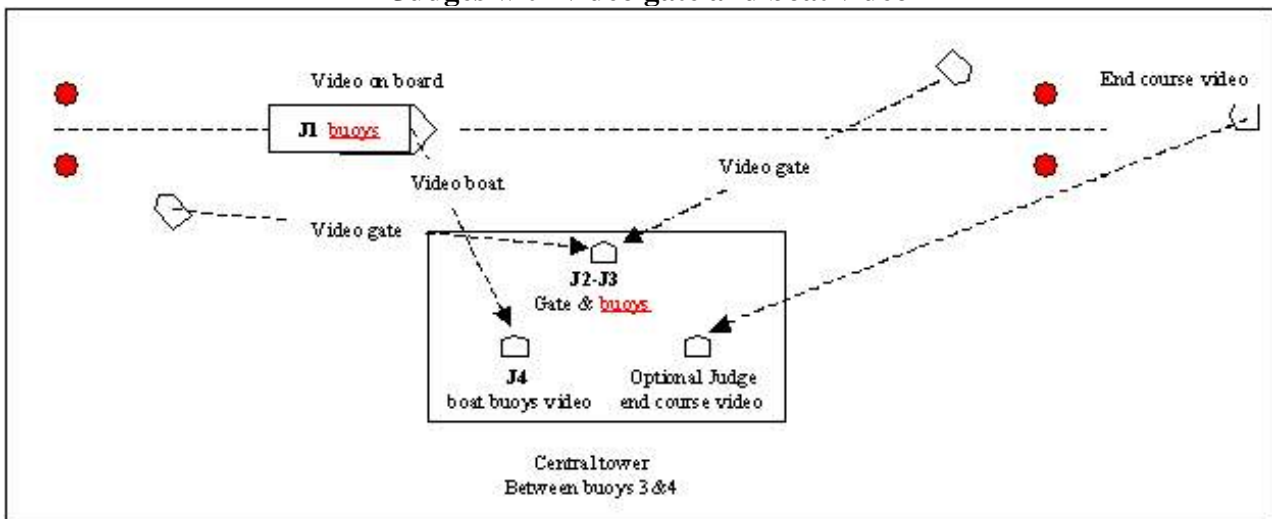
Judges with video gate and boat video

Video on board

J1 buoys

End course video

Video boat

Video gate

Video gate

J2-J3
Gate & buoys

J4
boat buoys video

Optional Judge
end course video

Central tower
Between buoys 3 &4